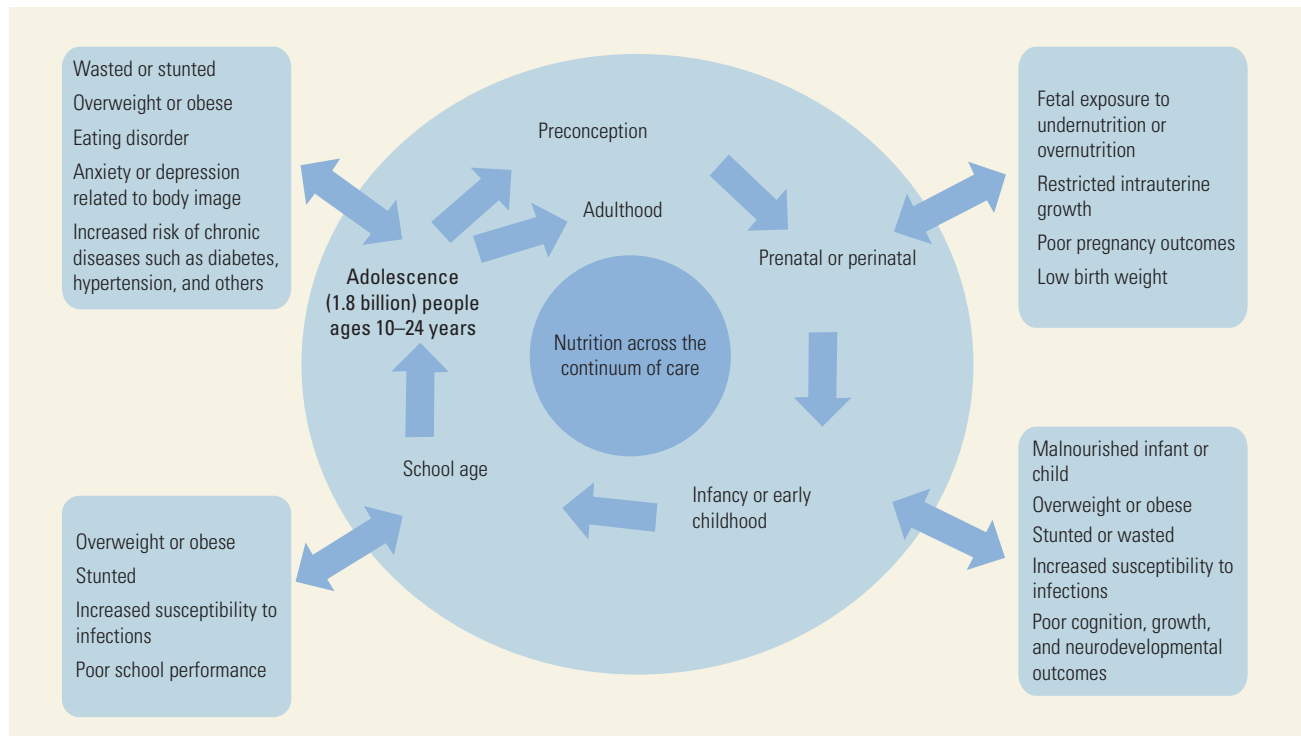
Wasted or stunted

Overweight or obese

Eating disorder

Anxiety or depression related to body image

Increased risk of chronic diseases such as diabetes, hypertension, and others

Preconception

Adulthood

Adolescence (1.8 billion) people ages 10–24 years

Nutrition across the continuum of care

Prenatal or perinatal

Fetal exposure to undernutrition or overnutrition

Restricted intrauterine growth

Poor pregnancy outcomes

Low birth weight

School age

Infancy or early childhood

Overweight or obese

Stunted

Increased susceptibility to infections

Poor school performance

Malnourished infant or child

Overweight or obese

Stunted or wasted

Increased susceptibility to infections

Poor cognition, growth, and neurodevelopmental outcomes